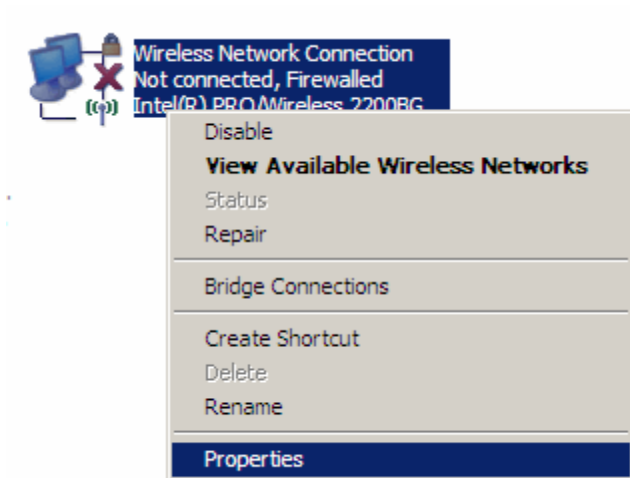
Wireless Network Connection
Not connected, Firewalled
Intel(R) PRO/Wireless 2200BG

Disable
View Available Wireless Networks
Status
Repair

Bridge Connections

Create Shortcut
Delete
Rename

Properties